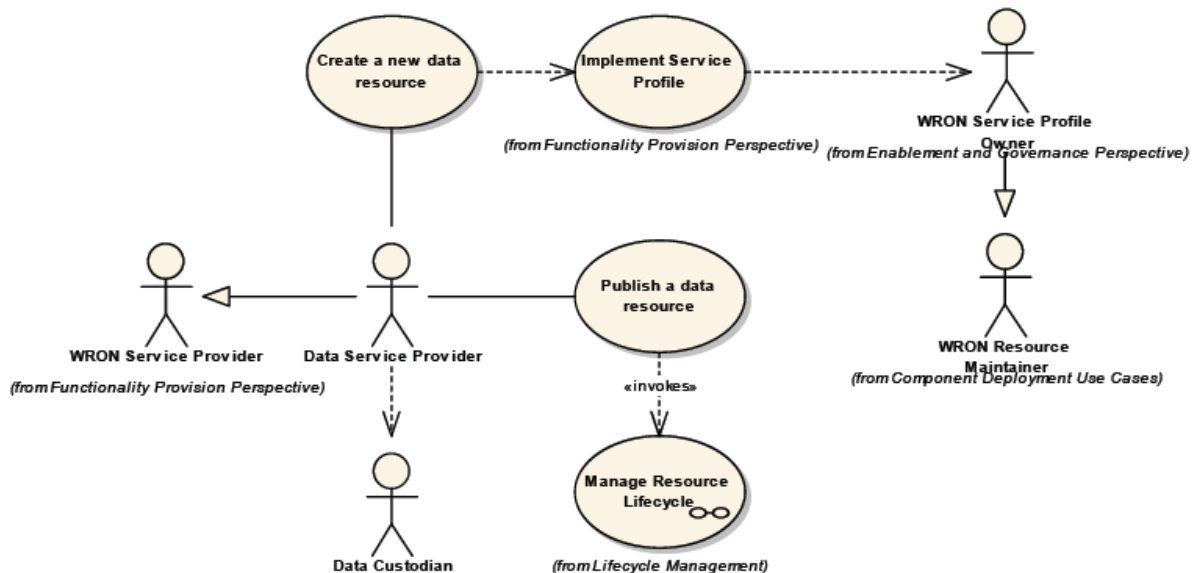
Create a new data resource

Implement Service Profile

(from Functionality Provision Perspective)

WRON Service Profile Owner

(from Enablement and Governance Perspective)

WRON Service Provider

(from Functionality Provision Perspective)

Data Service Provider

Publish a data resource

«invokes»

WRON Resource Maintainer

(from Component Deployment Use Cases)

Data Custodian

Manage Resource Lifecycle

(from Lifecycle Management)